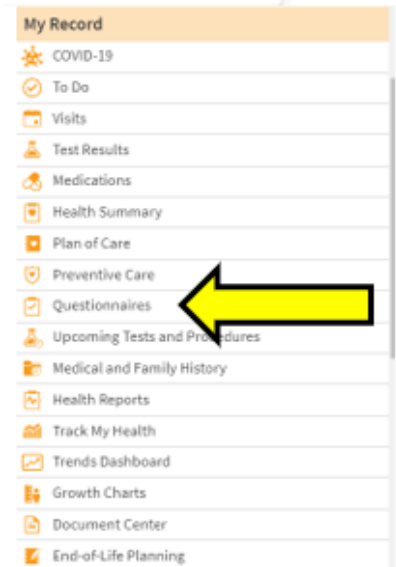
My Record
COVID-19
To Do
Visits
Test Results
Medications
Health Summary
Plan of Care
Preventive Care
Questionnaires
Upcoming Tests and Pro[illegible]dures
Medical and Family History
Health Reports
Track My Health
Trends Dashboard
Growth Charts
Document Center
End-of-Life Planning